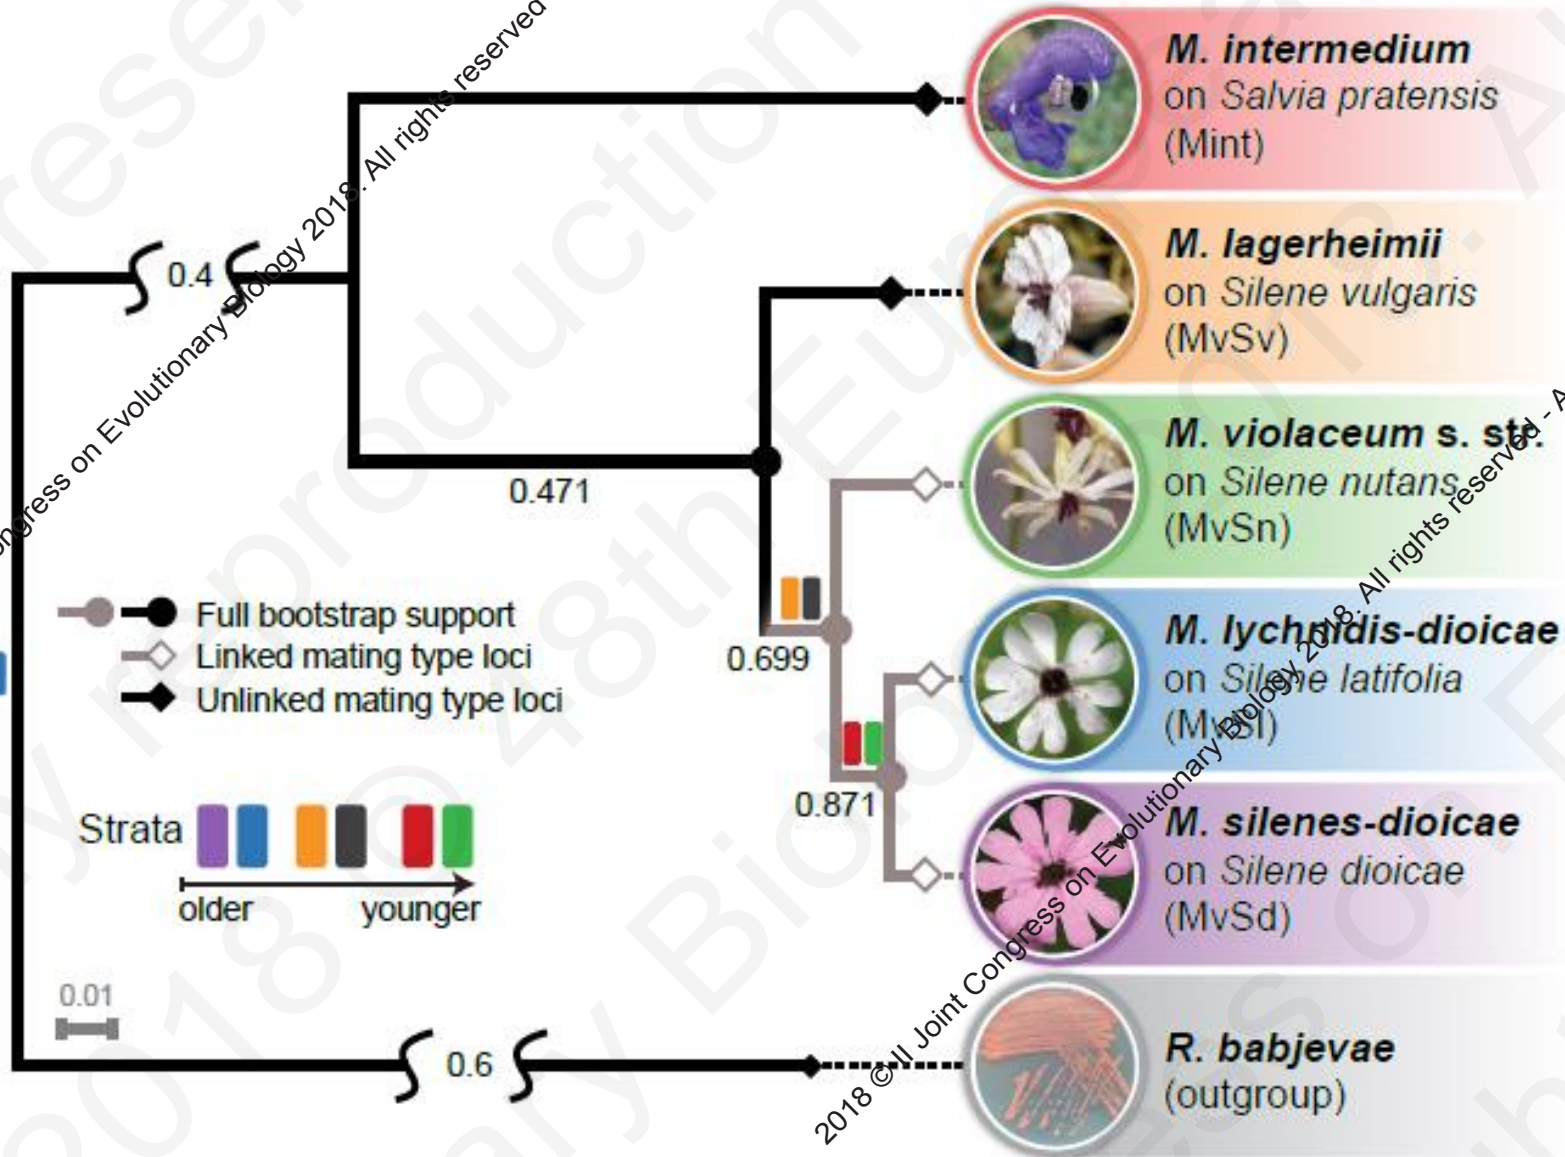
M. intermedium
on Salvia pratensis
(Mint)

M. lagerheimii
on Silene vulgaris
(MvSv)

M. violaceum s. str.
on Silene nutans
(MvSn)

M. lychnidis-dioicae
on Silene latifolia
(MvSl)

M. silenes-dioicae
on Silene dioicae
(MvSd)

R. babjevae
(outgroup)

0.4
0.471
0.699
0.871
0.6

Full bootstrap support
Linked mating type loci
Unlinked mating type loci

Strata
older
younger

0.01

2018 © II Joint Congress on Evolutionary Biology 2018. All rights reserved
2018 © II Joint Congress on Evolutionary Biology 2018. All rights reserved - A